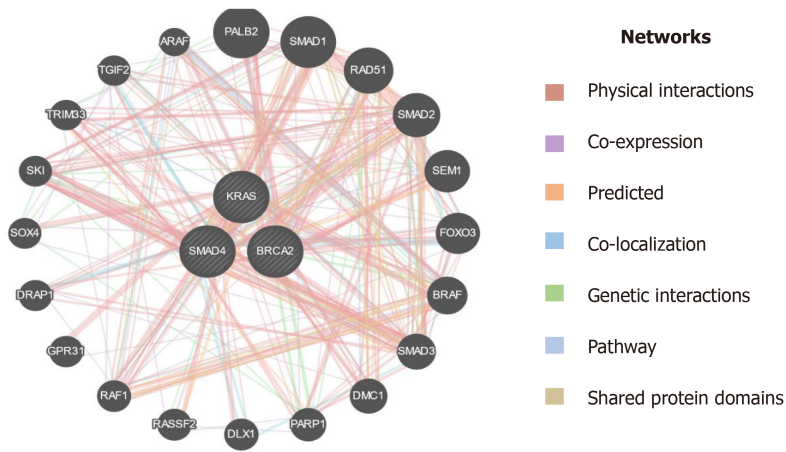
PALB2
SMAD1
ARAF
TGIF2
RAD51
TRIM33
SMAD2
SKI
SEM1
KRAS
SOX4
FOXO3
SMAD4
BRCA2
DRAP1
BRAF
GPR31
SMAD3
RAF1
DMC1
RASSF2
DLX1
PARP1

Networks

Physical interactions

Co-expression

Predicted

Co-localization

Genetic interactions

Pathway

Shared protein domains